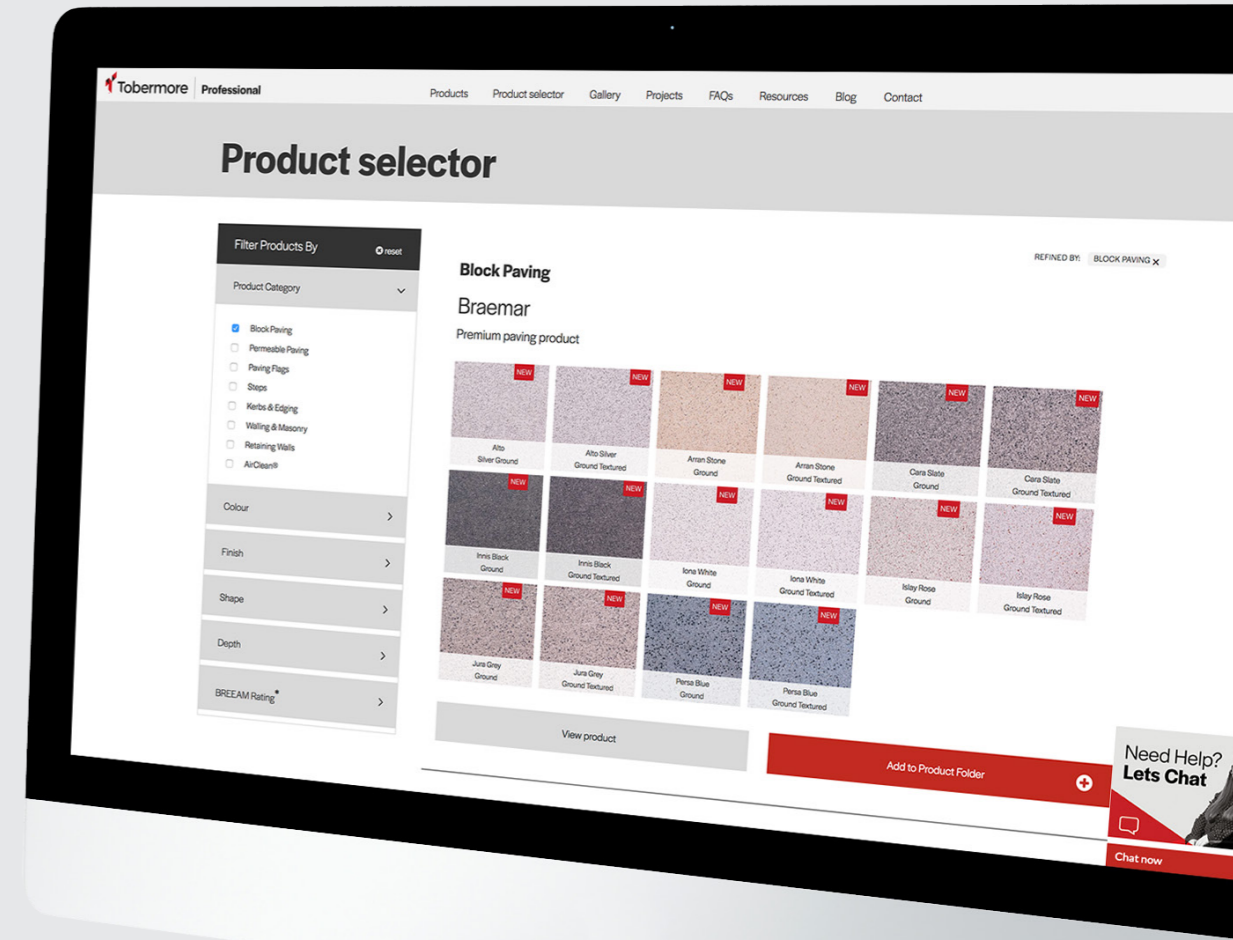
Tobermore | Professional

Products Product selector Gallery Projects FAQs Resources Blog Contact

Product selector

Filter Products By
reset

Product Category

Block Paving
Permeable Paving
Paving Flags
Steps
Kerbs & Edging
Walling & Masonry
Retaining Walls
AirClean®

Colour

Finish

Shape

Depth

BREEAM Rating*

Block Paving

REFINED BY: BLOCK PAVING ×

Braemar

Premium paving product

NEW
Alto Silver Ground

NEW
Alto Silver Ground Textured

NEW
Arran Stone Ground

NEW
Arran Stone Ground Textured

NEW
Cara Slate Ground

NEW
Cara Slate Ground Textured

NEW
Innis Black Ground

NEW
Innis Black Ground Textured

NEW
Iona White Ground

NEW
Iona White Ground Textured

NEW
Islay Rose Ground

NEW
Islay Rose Ground Textured

NEW
Jura Grey Ground

NEW
Jura Grey Ground Textured

NEW
Persa Blue Ground

NEW
Persa Blue Ground Textured

View product

Add to Product Folder

Need Help?
Lets Chat

Chat now